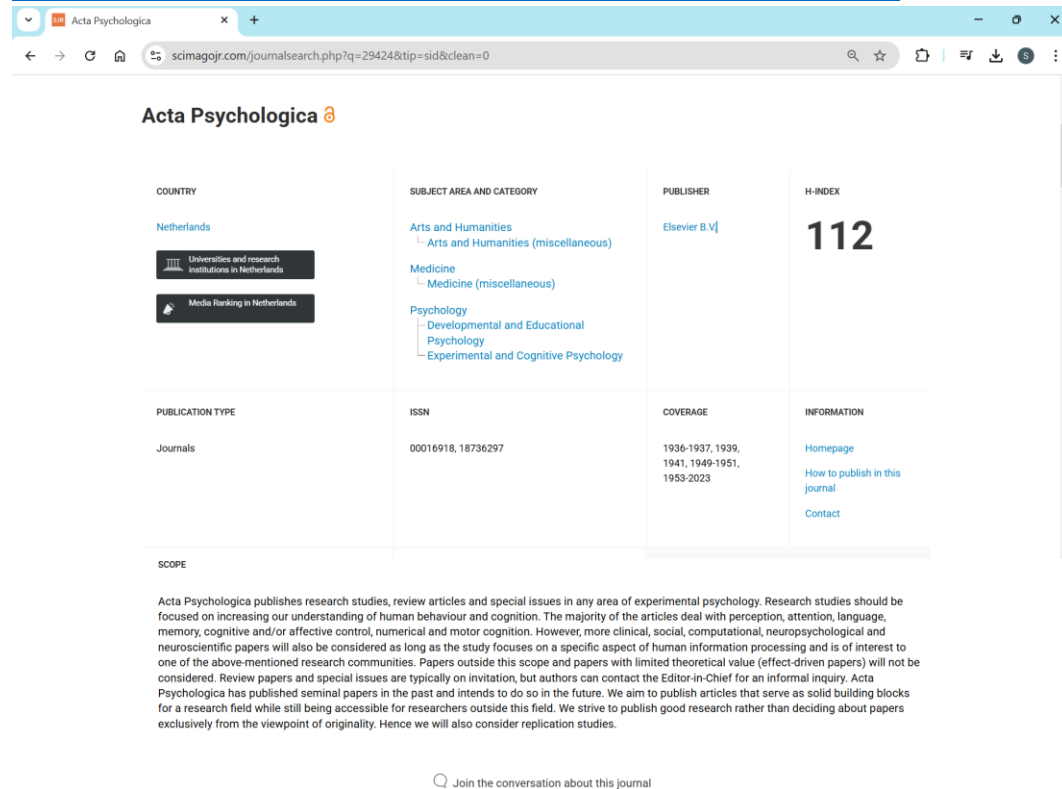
SJR Acta Psychologica ×

scimagojr.com/journalsearch.php?q=29424&tip=sid&clean=0

S

Acta Psychologica

COUNTRY

Netherlands

Universities and research institutions in Netherlands

Media Ranking in Netherlands

SUBJECT AREA AND CATEGORY

Arts and Humanities
Arts and Humanities (miscellaneous)

Medicine
Medicine (miscellaneous)

Psychology
Developmental and Educational Psychology
Experimental and Cognitive Psychology

PUBLISHER

Elsevier B.V.

H-INDEX

112

PUBLICATION TYPE

Journals

ISSN

00016918, 18736297

COVERAGE

1936-1937, 1939, 1941, 1949-1951, 1953-2023

INFORMATION

Homepage

How to publish in this journal

Contact

SCOPE

Acta Psychologica publishes research studies, review articles and special issues in any area of experimental psychology. Research studies should be focused on increasing our understanding of human behaviour and cognition. The majority of the articles deal with perception, attention, language, memory, cognitive and/or affective control, numerical and motor cognition. However, more clinical, social, computational, neuropsychological and neuroscientific papers will also be considered as long as the study focuses on a specific aspect of human information processing and is of interest to one of the above-mentioned research communities. Papers outside this scope and papers with limited theoretical value (effect-driven papers) will not be considered. Review papers and special issues are typically on invitation, but authors can contact the Editor-in-Chief for an informal inquiry. Acta Psychologica has published seminal papers in the past and intends to do so in the future. We aim to publish articles that serve as solid building blocks for a research field while still being accessible for researchers outside this field. We strive to publish good research rather than deciding about papers exclusively from the viewpoint of originality. Hence we will also consider replication studies.

Join the conversation about this journal